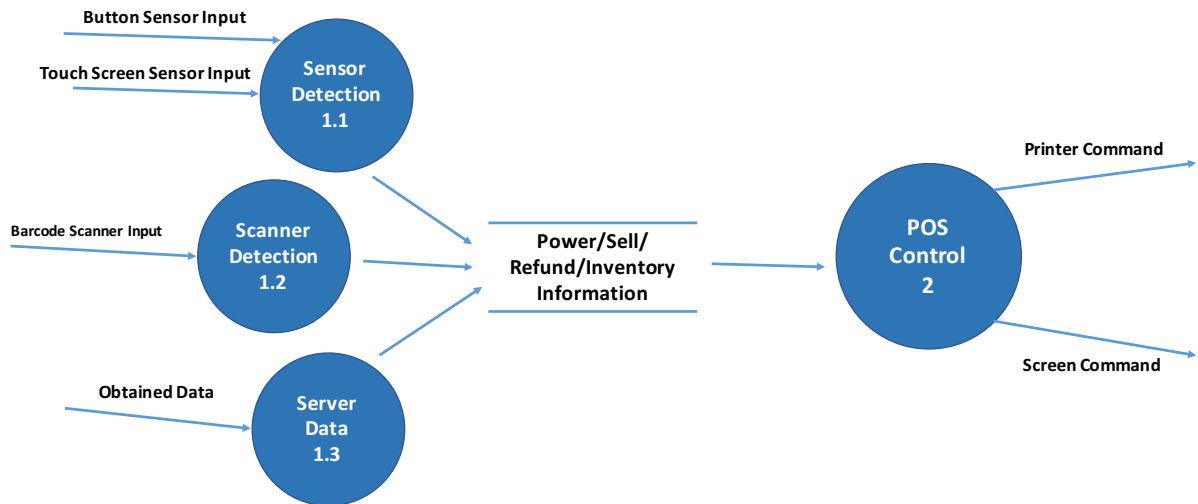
Button Sensor Input

Touch Screen Sensor Input

Sensor Detection 1.1

Barcode Scanner Input

Scanner Detection 1.2

Obtained Data

Server Data 1.3

Power/Sell/ Refund/Inventory Information

POS Control 2

Printer Command

Screen Command